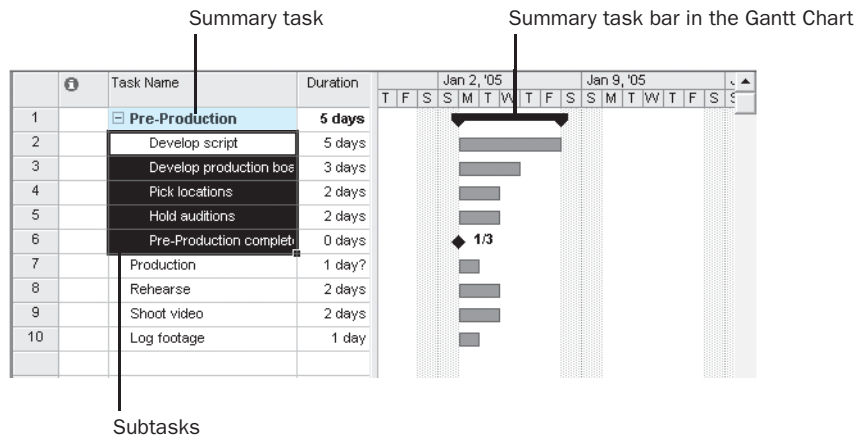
Summary task

Summary task bar in the Gantt Chart

| | | Task Name | Duration |
|---|---|---|---|
| 1 | | ⊟ Pre-Production | 5 days |
| 2 | | Develop script | 5 days |
| 3 | | Develop production boa | 3 days |
| 4 | | Pick locations | 2 days |
| 5 | | Hold auditions | 2 days |
| 6 | | Pre-Production complet | 0 days |
| 7 | | Production | 1 day? |
| 8 | | Rehearse | 2 days |
| 9 | | Shoot video | 2 days |
| 10 | | Log footage | 1 day |

Jan 2, '05 Jan 9, '05 J
T F S S M T W T F S S M T W T F S S

1/3

Subtasks